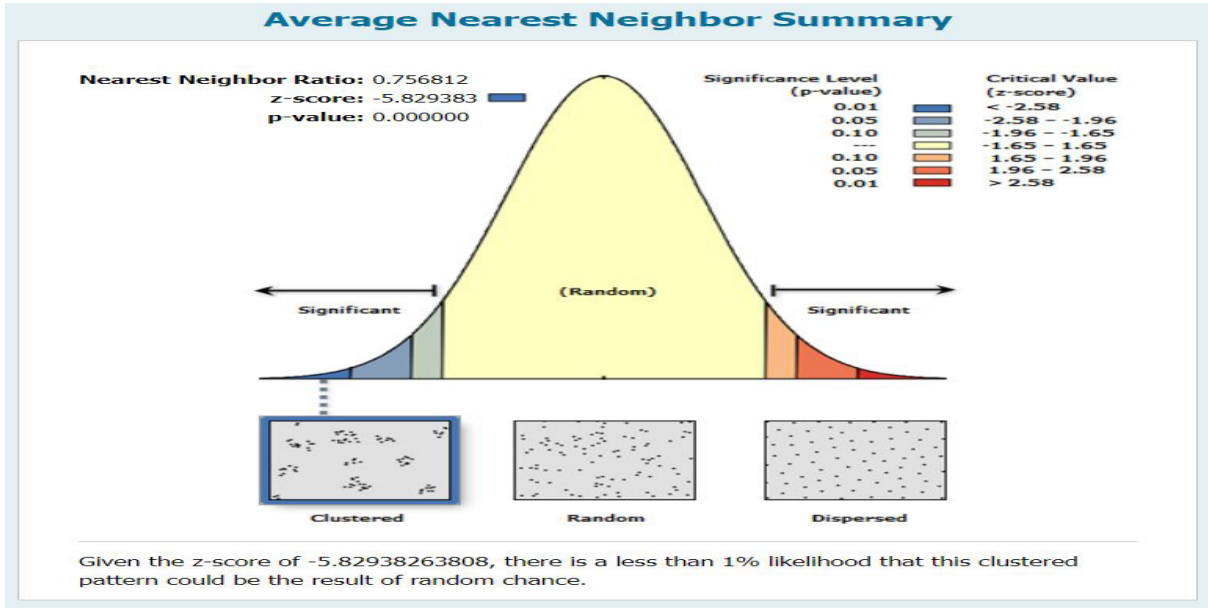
Average Nearest Neighbor Summary

Nearest Neighbor Ratio: 0.756812
z-score: -5.829383
p-value: 0.000000

| Significance Level (p-value) | Critical Value (z-score) |
|---|---|
| 0.01 | < -2.58 |
| 0.05 | -2.58 - -1.96 |
| 0.10 | -1.96 - -1.65 |
| --- | -1.65 - 1.65 |
| 0.10 | 1.65 - 1.96 |
| 0.05 | 1.96 - 2.58 |
| 0.01 | > 2.58 |

Significant

(Random)

Significant

Clustered

Random

Dispersed

Given the z-score of -5.82938263808, there is a less than 1% likelihood that this clustered pattern could be the result of random chance.